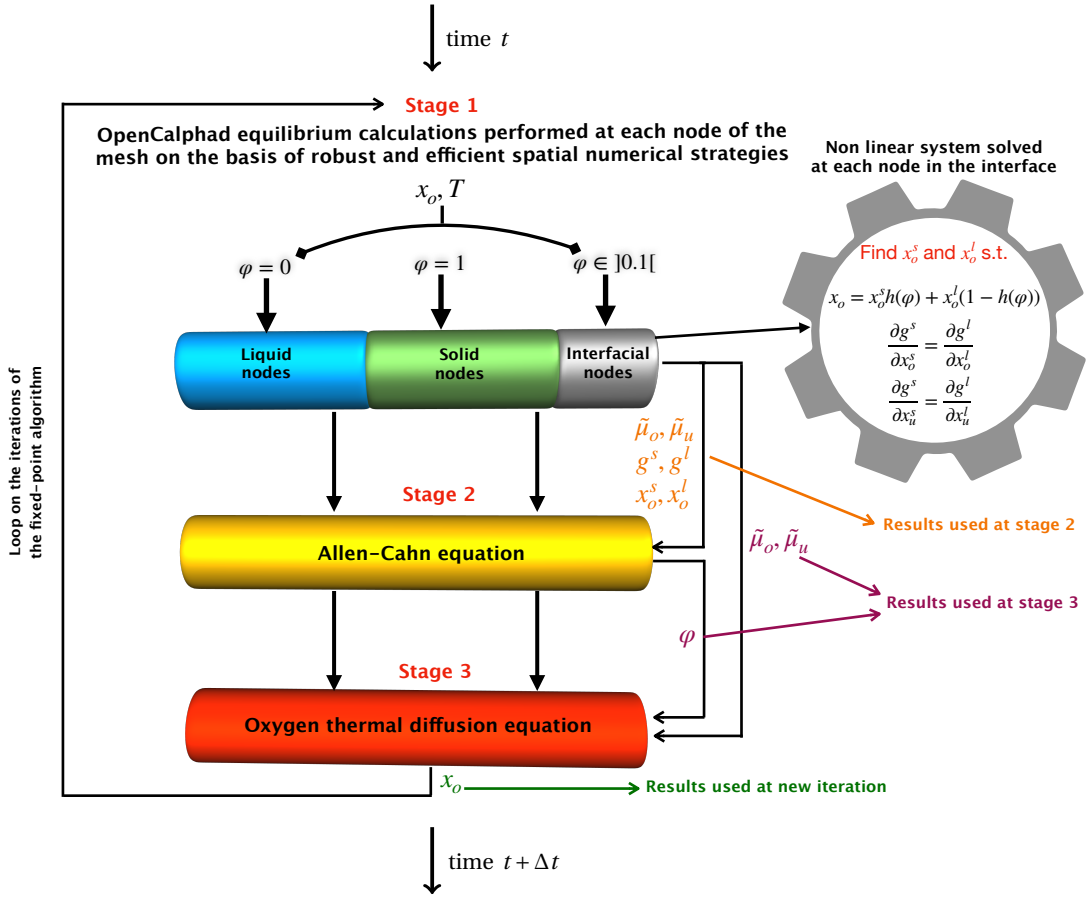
time $t$

Stage 1

OpenCalphad equilibrium calculations performed at each node of the mesh on the basis of robust and efficient spatial numerical strategies

Non linear system solved at each node in the interface

$x_o, T$

$\varphi = 0$

$\varphi = 1$

$\varphi \in ]0.1[$

Find $x_o^s$ and $x_o^l$ s.t.

$x_o = x_o^s h(\varphi) + x_o^l(1 - h(\varphi))$

$\frac{\partial g^s}{\partial x_o^s} = \frac{\partial g^l}{\partial x_o^l}$

$\frac{\partial g^s}{\partial x_u^s} = \frac{\partial g^l}{\partial x_u^l}$

Liquid nodes

Solid nodes

Interfacial nodes

Loop on the iterations of the fixed-point algorithm

$\tilde{\mu}_o, \tilde{\mu}_u$
$g^s, g^l$
$x_o^s, x_o^l$

Stage 2

Results used at stage 2

Allen-Cahn equation

$\tilde{\mu}_o, \tilde{\mu}_u$

Results used at stage 3

$\varphi$

Stage 3

Oxygen thermal diffusion equation

$x_o$

Results used at new iteration

time $t + \Delta t$